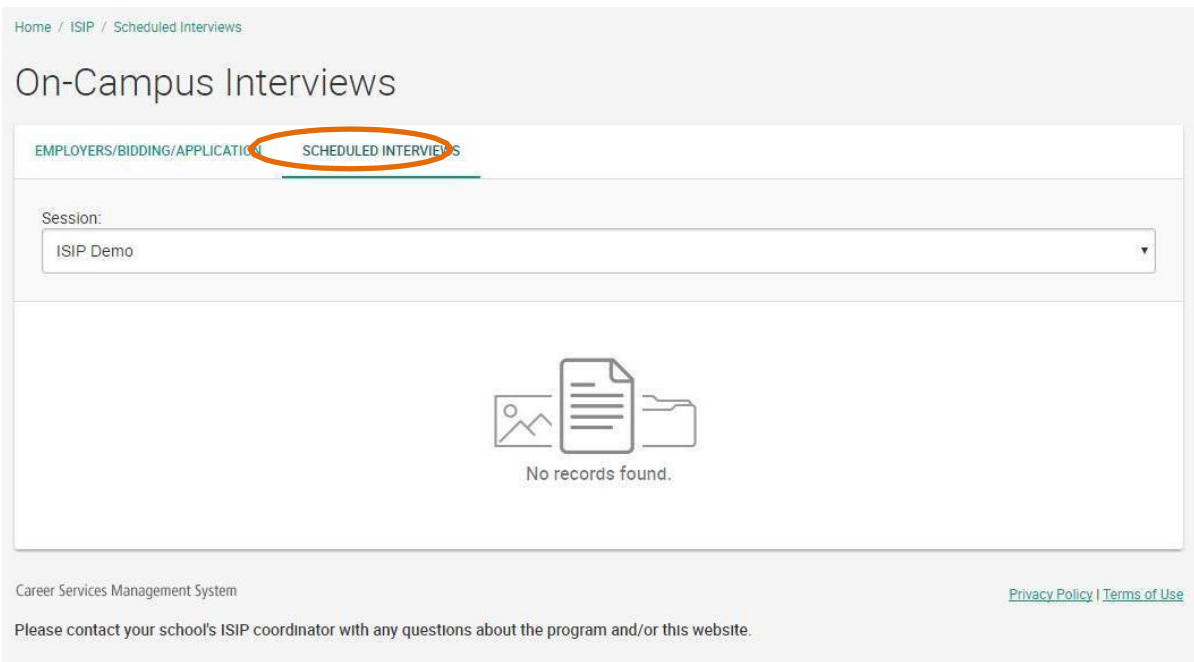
Home / ISIP / Scheduled Interviews

On-Campus Interviews

EMPLOYERS/BIDDING/APPLICATION SCHEDULED INTERVIEWS

Session:

ISIP Demo

No records found.

Career Services Management System

Privacy Policy | Terms of Use

Please contact your school's ISIP coordinator with any questions about the program and/or this website.